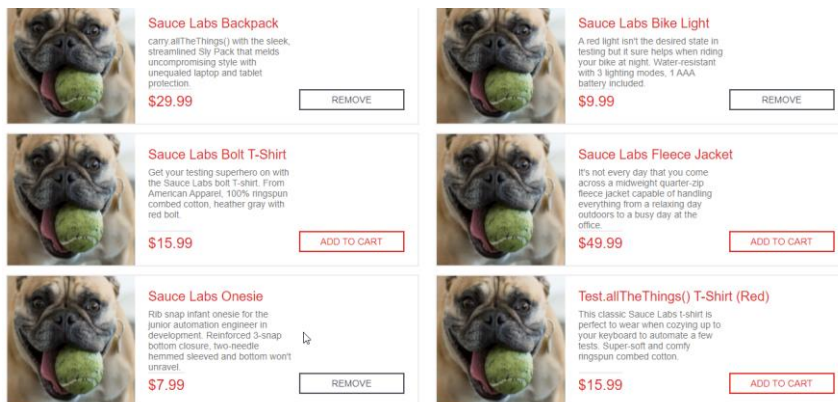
Sauce Labs Backpack

carry.allTheThings() with the sleek, streamlined Sly Pack that melds uncompromising style with unequaled laptop and tablet protection.

$29.99

REMOVE

Sauce Labs Bike Light

A red light isn't the desired state in testing but it sure helps when riding your bike at night. Water-resistant with 3 lighting modes, 1 AAA battery included.

$9.99

REMOVE

Sauce Labs Bolt T-Shirt

Get your testing superhero on with the Sauce Labs bolt T-shirt. From American Apparel, 100% ringspun combed cotton, heather gray with red bolt.

$15.99

ADD TO CART

Sauce Labs Fleece Jacket

It's not every day that you come across a midweight quarter-zip fleece jacket capable of handling everything from a relaxing day outdoors to a busy day at the office.

$49.99

ADD TO CART

Sauce Labs Onesie

Rib snap infant onesie for the junior automation engineer in development. Reinforced 3-snap bottom closure, two-needle hemmed sleeved and bottom won't unravel.

$7.99

REMOVE

Test.allTheThings() T-Shirt (Red)

This classic Sauce Labs t-shirt is perfect to wear when cozying up to your keyboard to automate a few tests. Super-soft and comfy ringspun combed cotton.

$15.99

ADD TO CART